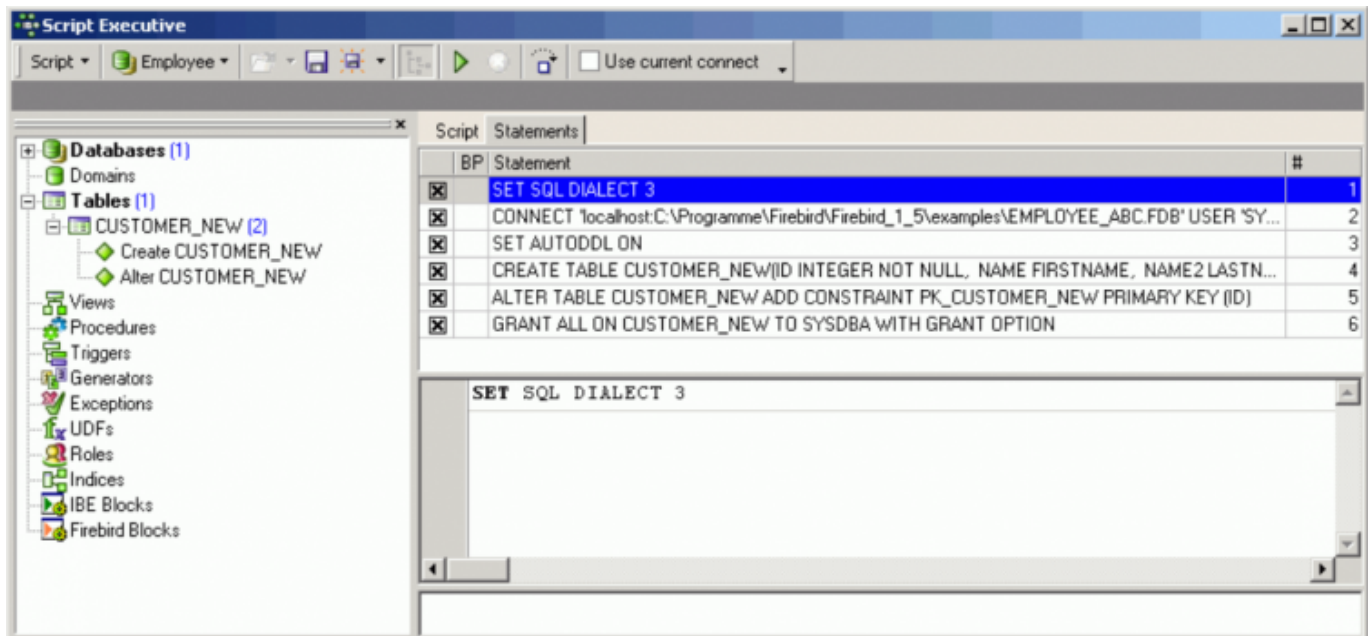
Script Executive

Script ▾ Employee ▾ Use current connect

Databases (1)
Domains
Tables (1)
CUSTOMER_NEW (2)
Create CUSTOMER_NEW
Alter CUSTOMER_NEW
Views
Procedures
Triggers
Generators
Exceptions
UDFs
Roles
Indices
IBE Blocks
Firebird Blocks

Script Statements

| | BP | Statement | # |
|---|---|---|---|
| ☒ | | SET SQL DIALECT 3 | 1 |
| ☒ | | CONNECT 'localhost:C:\Programme\Firebird\Firebird_1_5\examples\EMPLOYEE_ABC.FDB' USER 'SY... | 2 |
| ☒ | | SET AUTODDL ON | 3 |
| ☒ | | CREATE TABLE CUSTOMER_NEW(ID INTEGER NOT NULL, NAME FIRSTNAME, NAME2 LASTN... | 4 |
| ☒ | | ALTER TABLE CUSTOMER_NEW ADD CONSTRAINT PK_CUSTOMER_NEW PRIMARY KEY (ID) | 5 |
| ☒ | | GRANT ALL ON CUSTOMER_NEW TO SYSDBA WITH GRANT OPTION | 6 |

SET SQL DIALECT 3